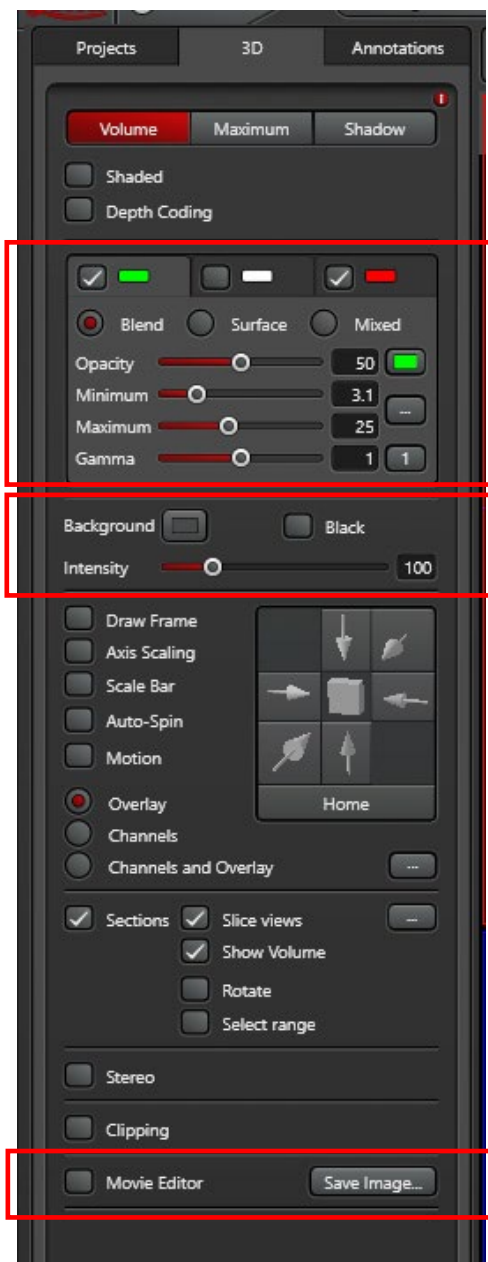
Projects
3D
Annotations

Volume
Maximum
Shadow

Shaded
Depth Coding

Blend
Surface
Mixed

Opacity 50
Minimum 3.1 ...
Maximum 25
Gamma 1 1

Background
Black
Intensity 100

Draw Frame
Axis Scaling
Scale Bar
Auto-Spin
Motion

Home

Overlay
Channels
Channels and Overlay ...

Sections
Slice views ...
Show Volume
Rotate
Select range

Stereo

Clipping

Movie Editor
Save Image...